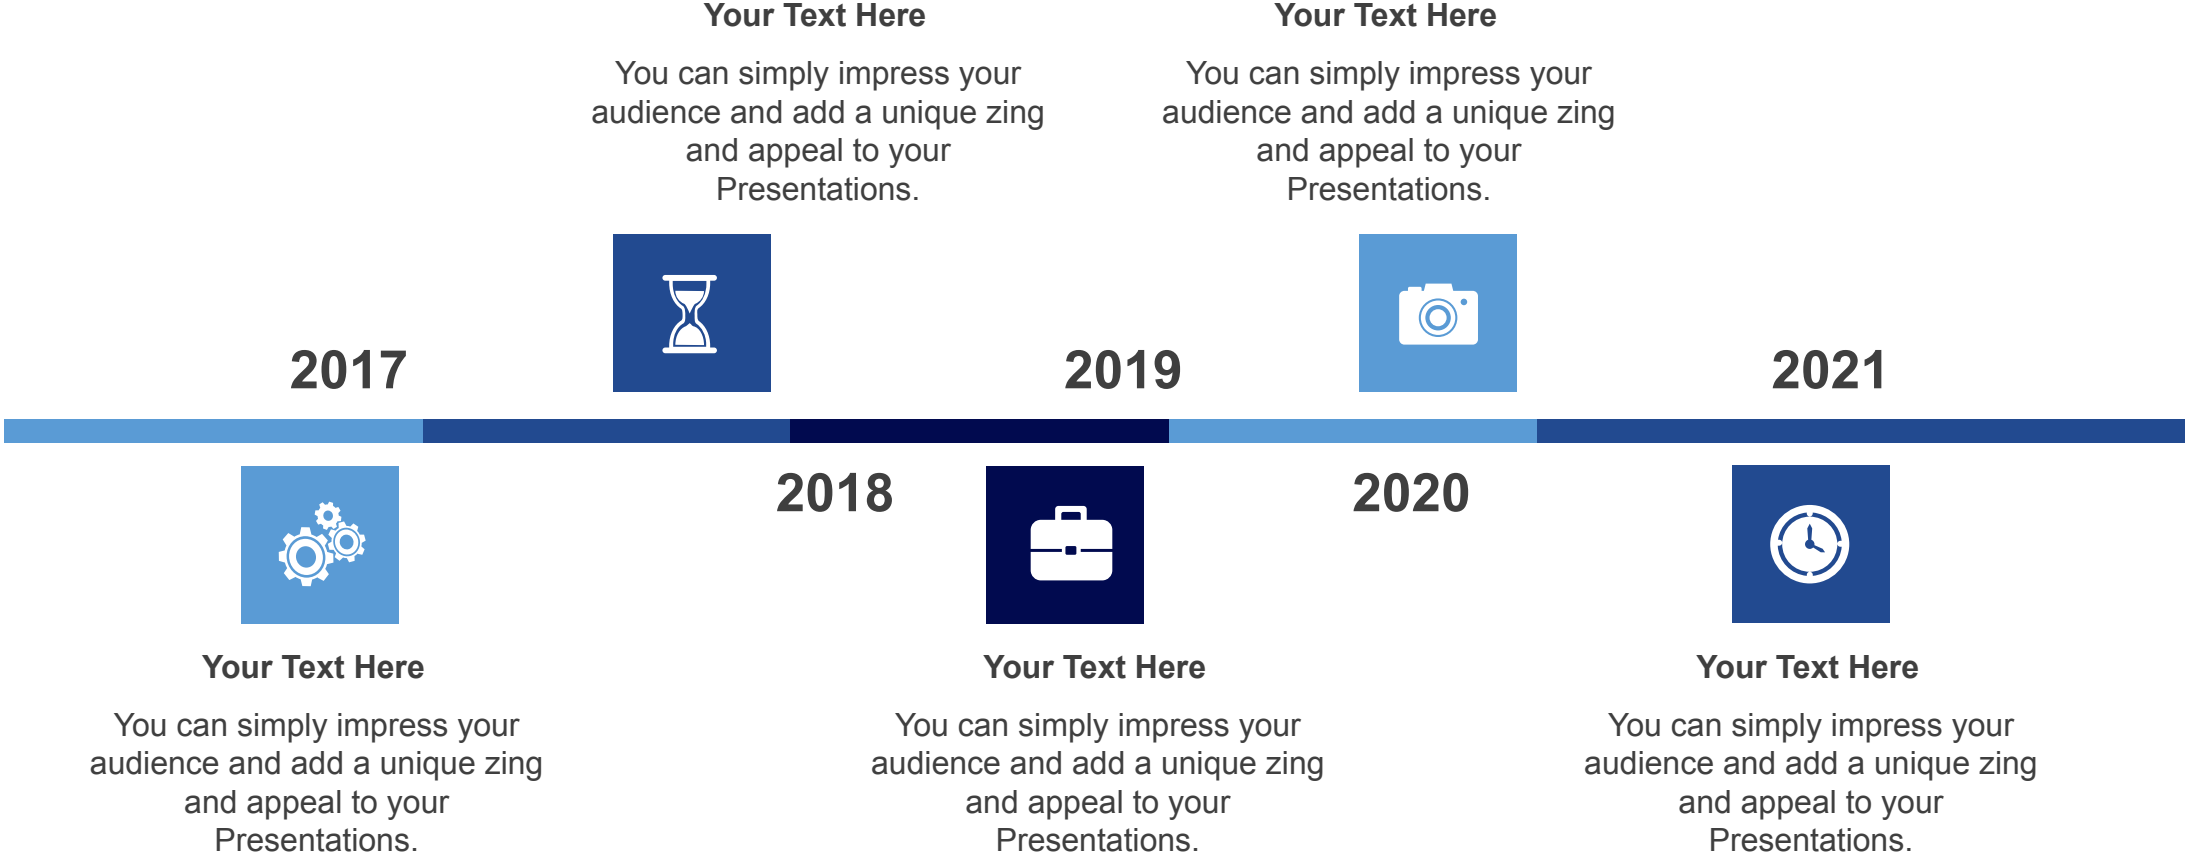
Your Text Here

You can simply impress your audience and add a unique zing and appeal to your Presentations.

Your Text Here

You can simply impress your audience and add a unique zing and appeal to your Presentations.

2017

2019

2021

2018

2020

Your Text Here

You can simply impress your audience and add a unique zing and appeal to your Presentations.

Your Text Here

You can simply impress your audience and add a unique zing and appeal to your Presentations.

Your Text Here

You can simply impress your audience and add a unique zing and appeal to your Presentations.